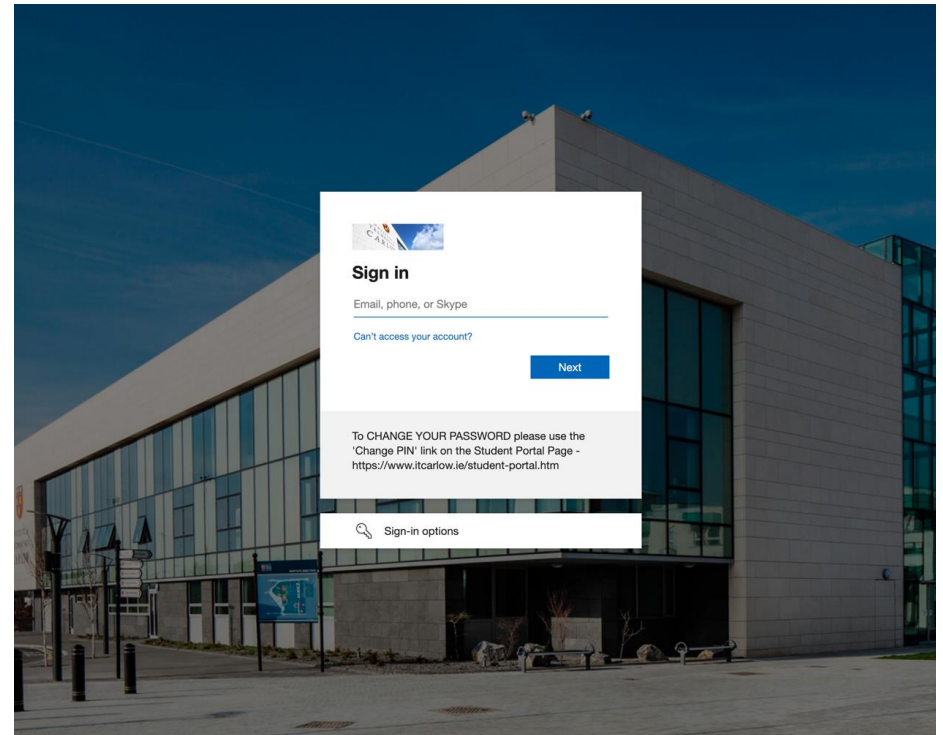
Sign in

Email, phone, or Skype

Can't access your account?

Next

To CHANGE YOUR PASSWORD please use the 'Change PIN' link on the Student Portal Page - https://www.itcarlow.ie/student-portal.htm

Sign-in options